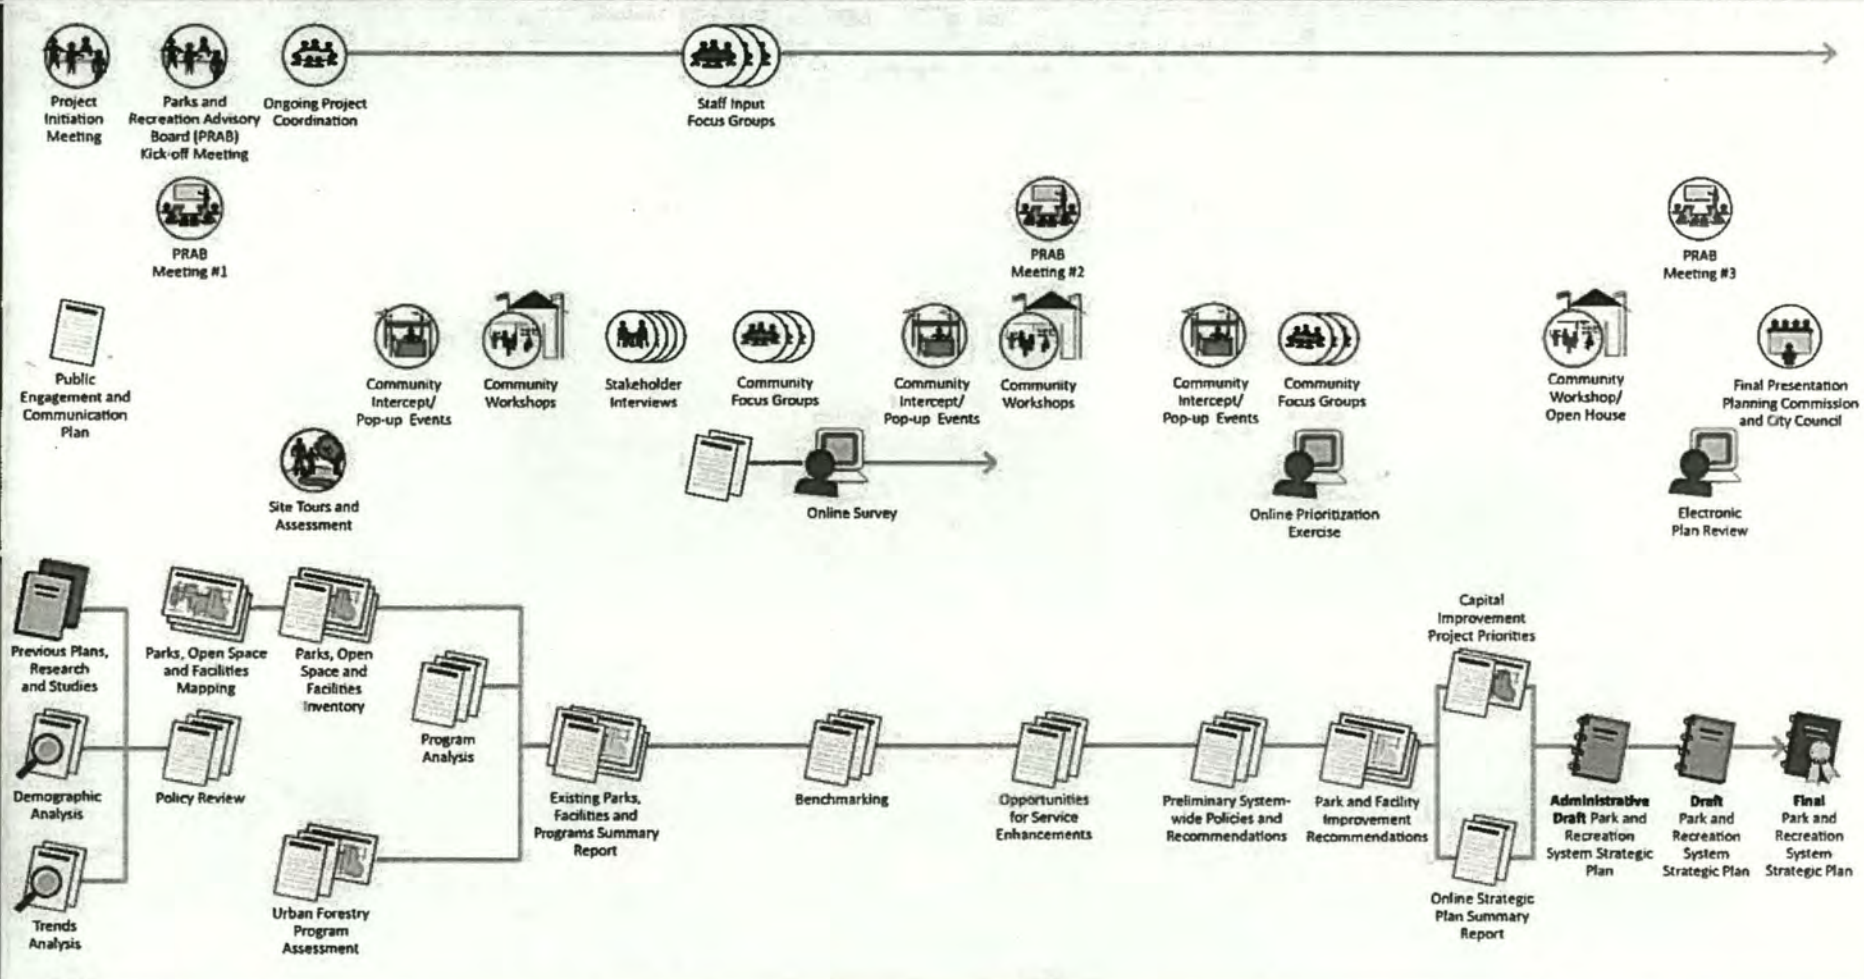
Project Initiation Meeting

Parks and Recreation Advisory Board (PRAB) Kick-off Meeting

Ongoing Project Coordination

Staff Input Focus Groups

PRAB Meeting #1

PRAB Meeting #2

PRAB Meeting #3

Public Engagement and Communication Plan

Community Intercept/ Pop-up Events

Community Workshops

Stakeholder Interviews

Community Focus Groups

Community Intercept/ Pop-up Events

Community Workshops

Community Intercept/ Pop-up Events

Community Focus Groups

Community Workshop/ Open House

Final Presentation Planning Commission and City Council

Site Tours and Assessment

Online Survey

Online Prioritization Exercise

Electronic Plan Review

Previous Plans, Research and Studies

Parks, Open Space and Facilities Mapping

Parks, Open Space and Facilities Inventory

Program Analysis

Demographic Analysis

Policy Review

Trends Analysis

Urban Forestry Program Assessment

Existing Parks, Facilities and Programs Summary Report

Benchmarking

Opportunities for Service Enhancements

Preliminary System-wide Policies and Recommendations

Park and Facility Improvement Recommendations

Capital Improvement Project Priorities

Online Strategic Plan Summary Report

Administrative Draft Park and Recreation System Strategic Plan

Draft Park and Recreation System Strategic Plan

Final Park and Recreation System Strategic Plan